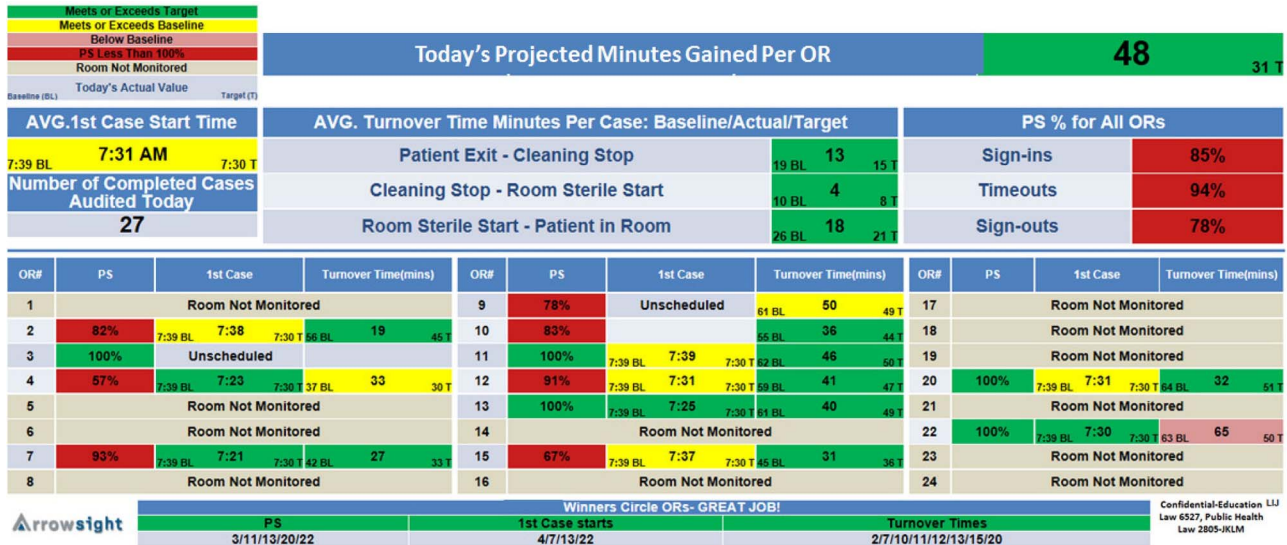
Meets or Exceeds Target
Meets or Exceeds Baseline
Below Baseline
PS Less Than 100%
Room Not Monitored
Today's Actual Value
Baseline (BL) Target (T)

Today's Projected Minutes Gained Per OR

48
31 T

AVG.1st Case Start Time
7:31 AM
7:39 BL 7:30 T

Number of Completed Cases Audited Today
27

AVG. Turnover Time Minutes Per Case: Baseline/Actual/Target

| | | | |
|---|---|---|---|
| Patient Exit - Cleaning Stop | 19 BL | 13 | 15 T |
| Cleaning Stop - Room Sterile Start | 10 BL | 4 | 8 T |
| Room Sterile Start - Patient in Room | 26 BL | 18 | 21 T |

PS % for All ORs

| | |
|---|---|
| Sign-ins | 85% |
| Timeouts | 94% |
| Sign-outs | 78% |

| OR# | PS | 1st Case | Turnover Time(mins) |
|---|---|---|---|
| 1 | Room Not Monitored | | |
| 2 | 82% | 7:39 BL 7:38 7:30 T | 56 BL 19 45 T |
| 3 | 100% | Unscheduled | |
| 4 | 57% | 7:39 BL 7:23 7:30 T | 37 BL 33 30 T |
| 5 | Room Not Monitored | | |
| 6 | Room Not Monitored | | |
| 7 | 93% | 7:39 BL 7:21 7:30 T | 42 BL 27 33 T |
| 8 | Room Not Monitored | | |

| OR# | PS | 1st Case | Turnover Time(mins) |
|---|---|---|---|
| 9 | 78% | Unscheduled | 61 BL 50 49 T |
| 10 | 83% | | 55 BL 36 44 T |
| 11 | 100% | 7:39 BL 7:39 7:30 T | 62 BL 46 50 T |
| 12 | 91% | 7:39 BL 7:31 7:30 T | 59 BL 41 47 T |
| 13 | 100% | 7:39 BL 7:25 7:30 T | 61 BL 40 49 T |
| 14 | Room Not Monitored | | |
| 15 | 67% | 7:39 BL 7:37 7:30 T | 45 BL 31 36 T |
| 16 | Room Not Monitored | | |

| OR# | PS | 1st Case | Turnover Time(mins) |
|---|---|---|---|
| 17 | Room Not Monitored | | |
| 18 | Room Not Monitored | | |
| 19 | Room Not Monitored | | |
| 20 | 100% | 7:39 BL 7:31 7:30 T | 64 BL 32 51 T |
| 21 | Room Not Monitored | | |
| 22 | 100% | 7:39 BL 7:30 7:30 T | 63 BL 65 50 T |
| 23 | Room Not Monitored | | |
| 24 | Room Not Monitored | | |

Arrowsight

Winners Circle ORs- GREAT JOB!

| PS | 1st Case starts | Turnover Times |
|---|---|---|
| 3/11/13/20/22 | 4/7/13/22 | 2/7/10/11/12/13/15/20 |

Confidential-Education LIJ Law 6527, Public Health Law 2805-JKLM